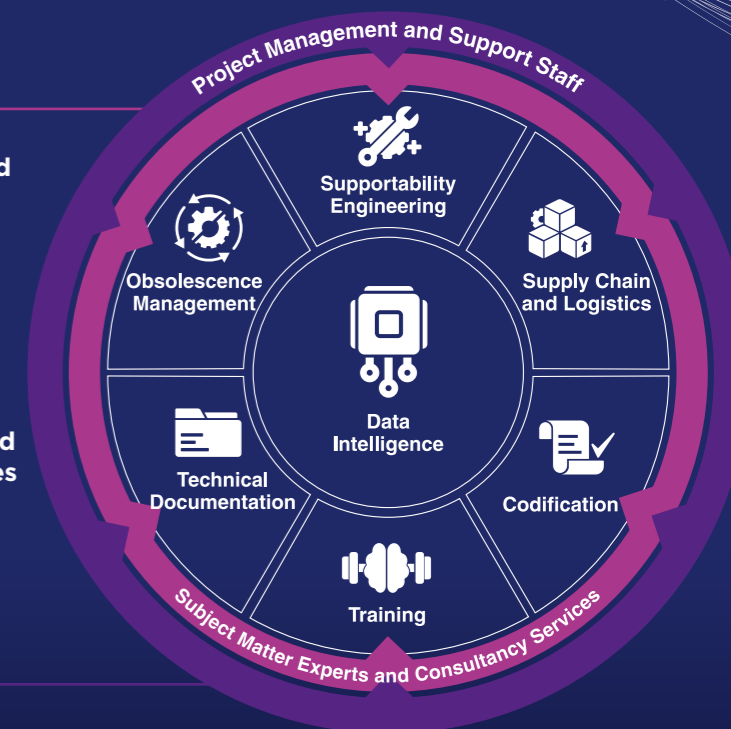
Project Management and Support Staff

d

d
es

Supportability Engineering

Obsolescence Management

Supply Chain and Logistics

Data Intelligence

Technical Documentation

Codification

Training

Subject Matter Experts and Consultancy Services